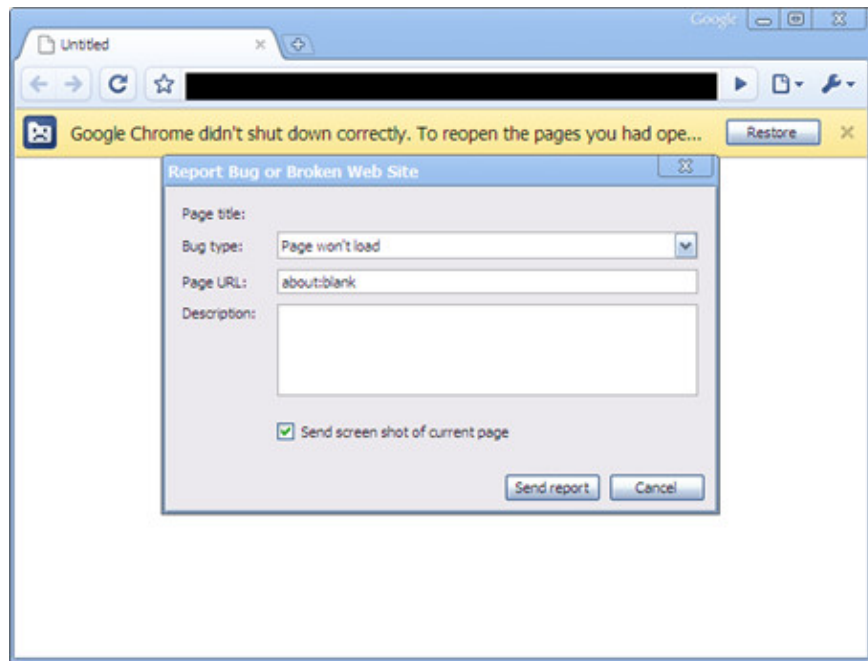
Google

Untitled

Google Chrome didn't shut down correctly. To reopen the pages you had ope...

Restore

Report Bug or Broken Web Site

Page title:

Bug type: Page won't load

Page URL: about:blank

Description:

Send screen shot of current page

Send report

Cancel